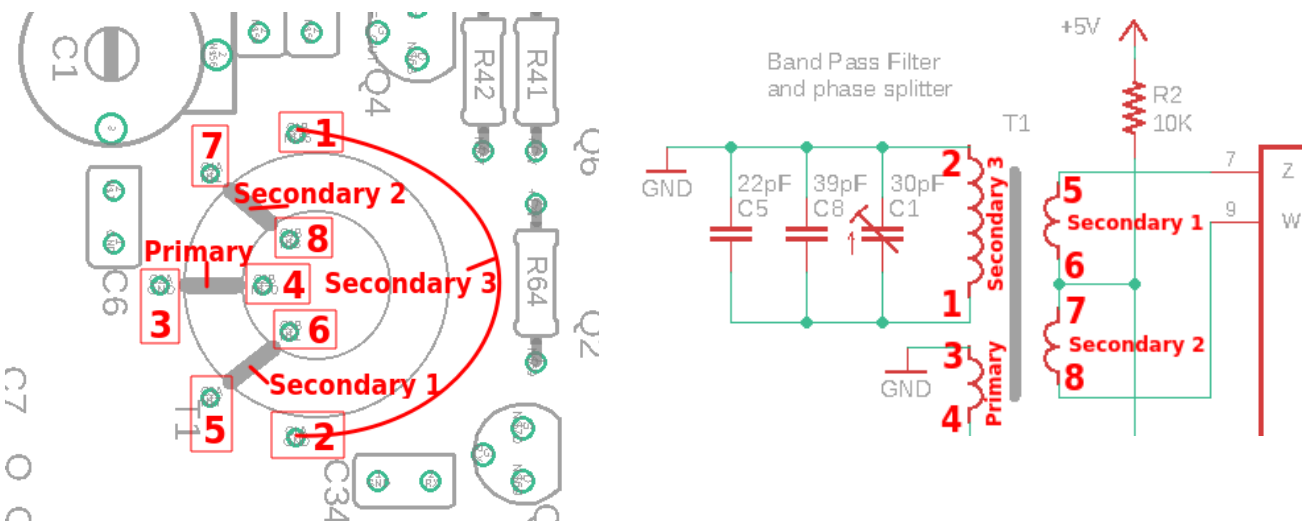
C1
Q4
R42
R41
Q6
7
1
Secondary 2
8
Primary
4
Secondary 3
3
C6
R64
6
Q7
C7
T1
5
Secondary 1
2
C34

Band Pass Filter
and phase splitter

+5V
R2
10K
T1
GND
22pF
C5
39pF
C8
30pF
C1
2
Secondary 3
1
3
Primary
4
GND
5
Secondary 1
6
7
Secondary 2
8
7
9
Z
W